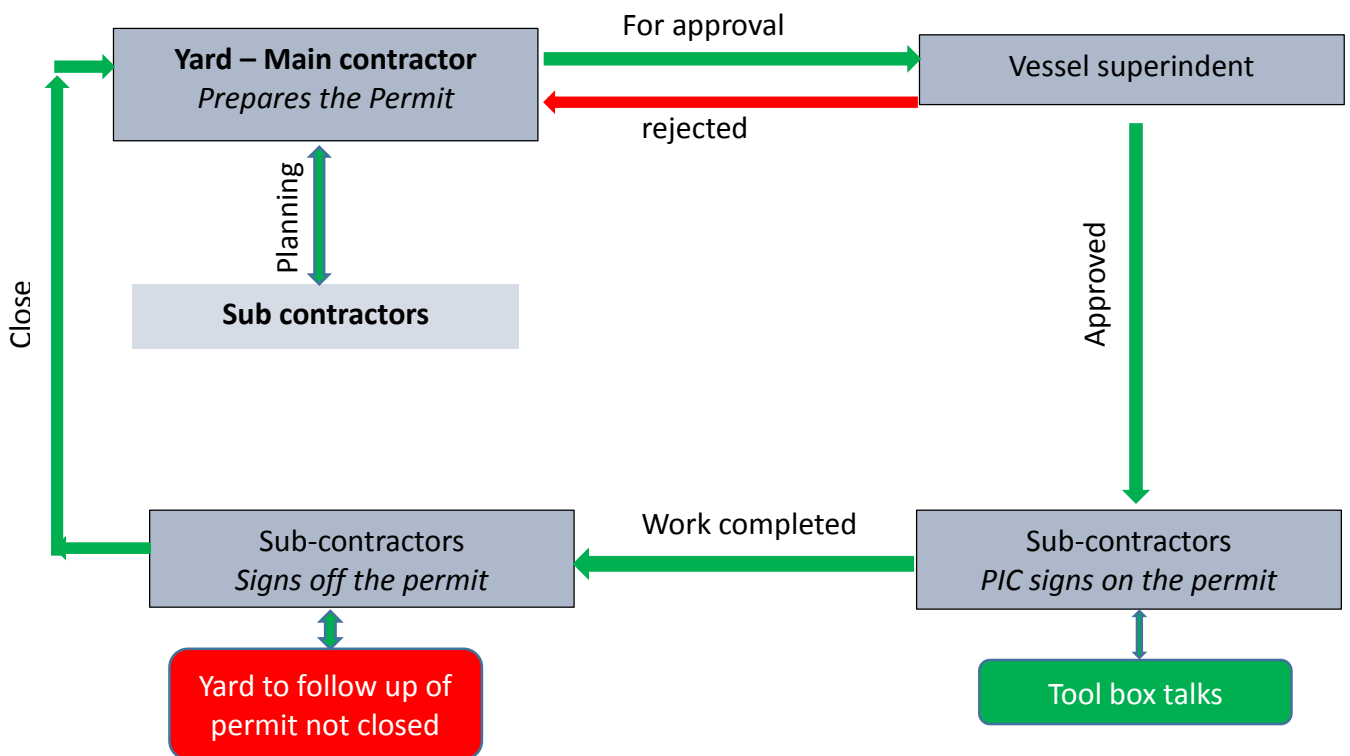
Yard – Main contractor
*Prepares the Permit*

For approval

rejected

Vessel superindent

Planning

Sub contractors

Close

Approved

Sub-contractors
*Signs off the permit*

Work completed

Sub-contractors
*PIC signs on the permit*

Yard to follow up of permit not closed

Tool box talks